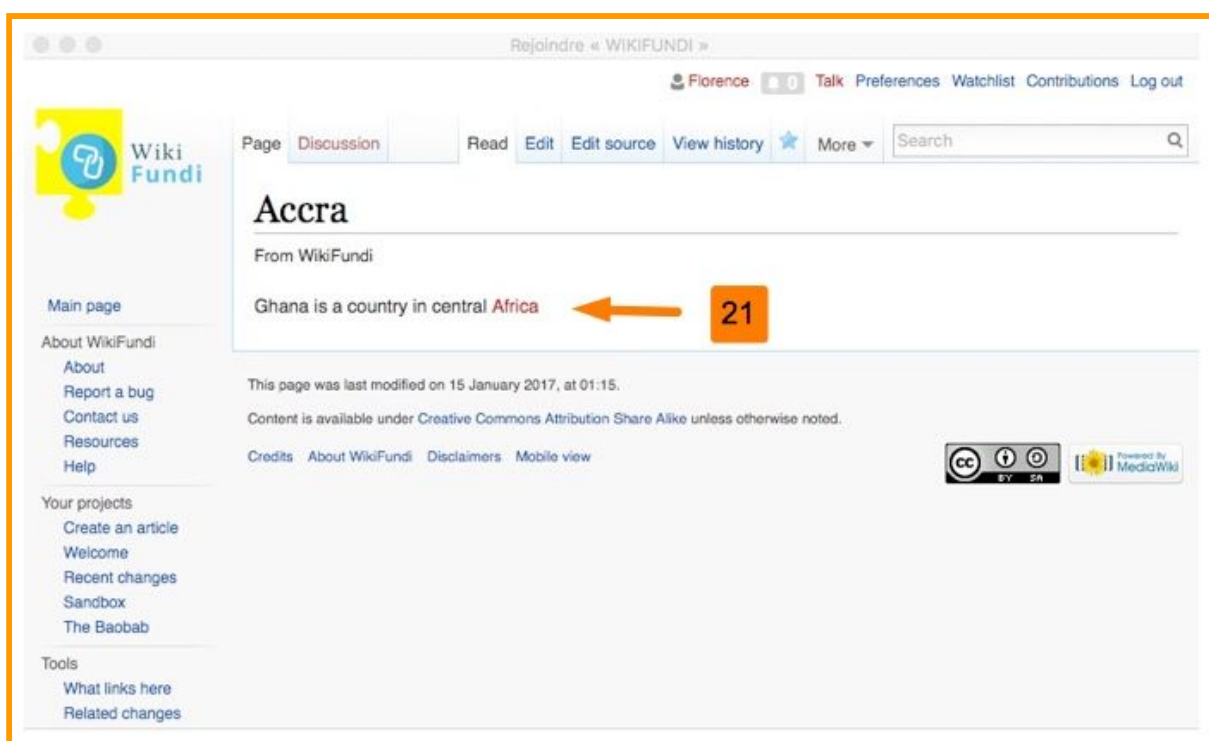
Rejoindre « WIKIFUNDI »

Florence 0 Talk Preferences Watchlist Contributions Log out

Wiki Fundi

Page Discussion Read Edit Edit source View history More Search

Accra

From WikiFundi

Ghana is a country in central Africa

21

Main page

About WikiFundi
About
Report a bug
Contact us
Resources
Help

Your projects
Create an article
Welcome
Recent changes
Sandbox
The Baobab

Tools
What links here
Related changes

This page was last modified on 15 January 2017, at 01:15.

Content is available under Creative Commons Attribution Share Alike unless otherwise noted.

Credits About WikiFundi Disclaimers Mobile view

cc BY SA

Powered By MediaWiki